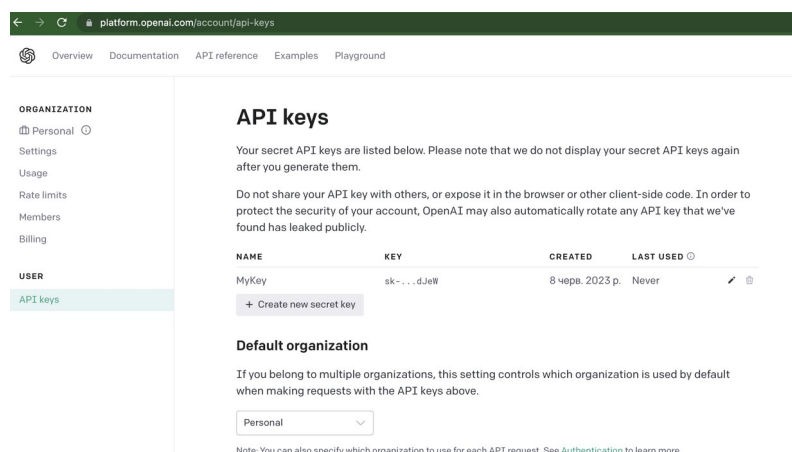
platform.openai.com/account/api-keys

Overview Documentation API reference Examples Playground

ORGANIZATION
Personal
Settings
Usage
Rate limits
Members
Billing

USER
API keys

API keys

Your secret API keys are listed below. Please note that we do not display your secret API keys again after you generate them.

Do not share your API key with others, or expose it in the browser or other client-side code. In order to protect the security of your account, OpenAI may also automatically rotate any API key that we've found has leaked publicly.

| NAME | KEY | CREATED | LAST USED |
|---|---|---|---|
| MyKey | sk-...dJeW | 8 черв. 2023 р. | Never |

+ Create new secret key

Default organization

If you belong to multiple organizations, this setting controls which organization is used by default when making requests with the API keys above.

Personal

Note: You can also specify which organization to use for each API request. See Authentication to learn more.